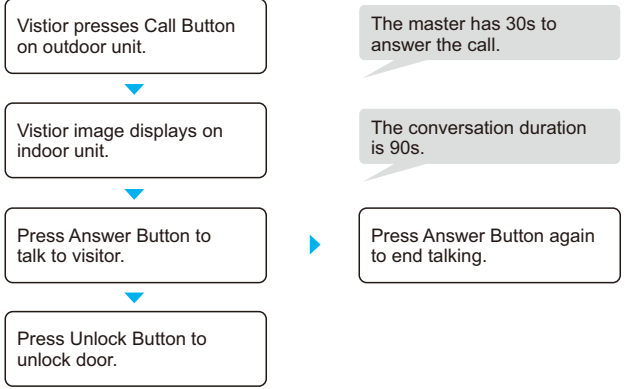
Vistior presses Call Button on outdoor unit.

The master has 30s to answer the call.

Vistior image displays on indoor unit.

The conversation duration is 90s.

Press Answer Button to talk to visitor.

Press Answer Button again to end talking.

Press Unlock Button to unlock door.